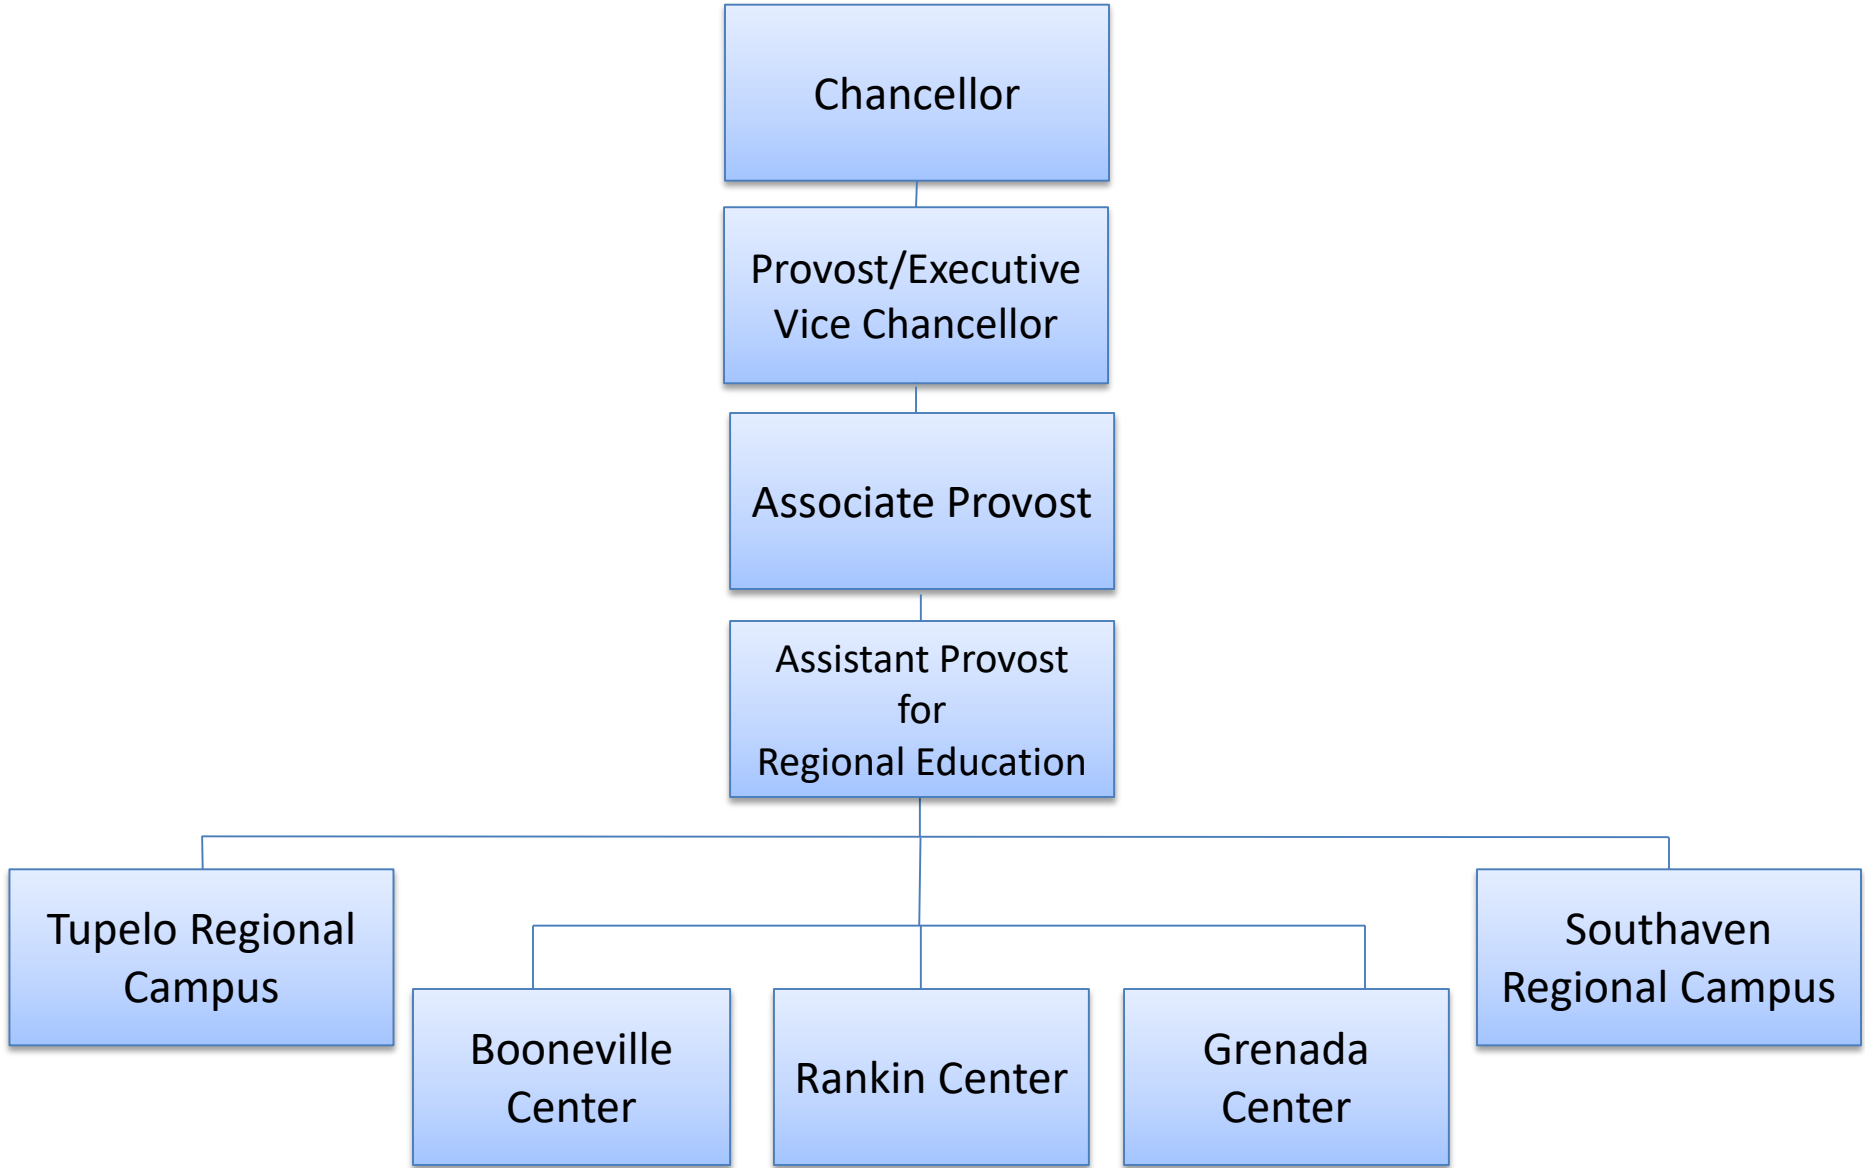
Chancellor

Provost/Executive Vice Chancellor

Associate Provost

Assistant Provost for Regional Education

Tupelo Regional Campus

Booneville Center

Rankin Center

Grenada Center

Southaven Regional Campus